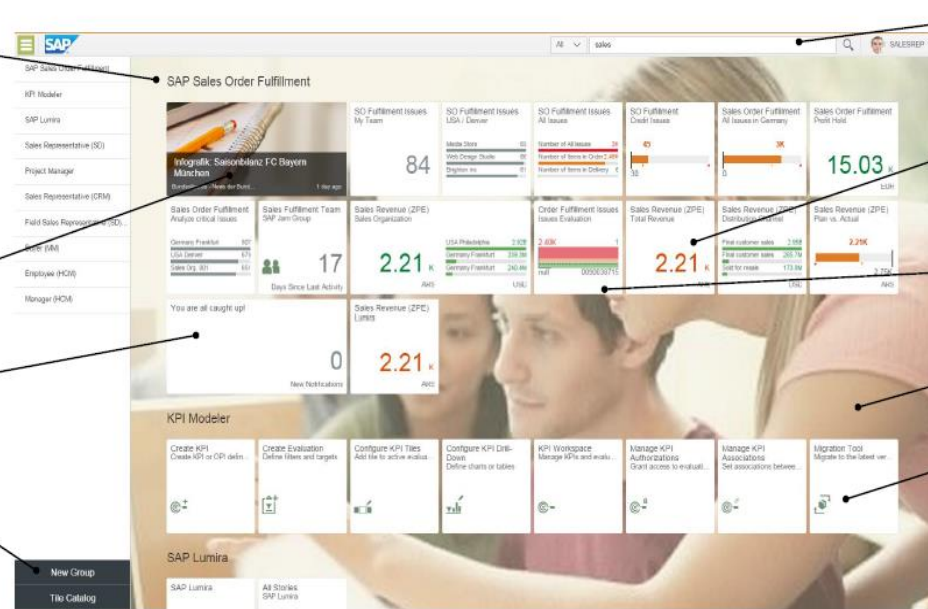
SAP

All sales

SALESREP

SAP Sales Order Fulfillment
KPI Modeler
SAP Lumira
Sales Representative (SD)
Project Manager
Sales Representative (CRM)
Field Sales Representative (SD)...
Buyer (MM)
Employee (HCM)
Manager (HCM)

New Group
Tile Catalog

SAP Sales Order Fulfillment

Infografik: Saisonbilanz FC Bayern München
Bundesliga... News der Bund... 1 day ago

SO Fulfillment Issues
My Team
84

SO Fulfillment Issues
USA / Denver
Media Store 93
Web Design Studio 86
Brighton Inc 81

SO Fulfillment Issues
All Issues
Number of All Issues 39
Number of Items in Order 2.45K
Number of Items in Delivery 6

SO Fulfillment
Credit Issues
45
30

Sales Order Fulfillment
All Issues in Germany
3K
0

Sales Order Fulfillment
Profit Hold
15.03 K
EUR

Sales Order Fulfillment
Analyze critical issues
Germany Frankfurt 937
USA Denver 679
Sales Org. 001 651

Sales Fulfillment Team
SAP Jam Group
17
Days Since Last Activity

Sales Revenue (ZPE)
Sales Organization
2.21 K
AMS
USA Philadelphia 2.92B
Germany Frankfurt 336.3M
Germany Frankfurt 240.4M
USD

Order Fulfillment Issues
Issues Evaluation
2.43K
null 0000539715

Sales Revenue (ZPE)
Total Revenue
2.21 K
AMS

Sales Revenue (ZPE)
Distribution Channel
Final customer sales 2.95B
Final customer sales 285.7M
Sold for resale 173.9M
USD

Sales Revenue (ZPE)
Plan vs. Actual
2.21K
2.70K
AMS

You are all caught up!
0
New Notifications

Sales Revenue (ZPE)
Lumira
2.21 K
AMS

KPI Modeler

Create KPI
Create KPI or OPI defin...

Create Evaluation
Define filters and targets

Configure KPI Tiles
Add tile to active evalua...

Configure KPI Drill-Down
Define charts or tables

KPI Workspace
Manage KPIs and evalu...

Manage KPI Authorizations
Grant access to evaluati...

Manage KPI Associations
Set associations betwee...

Migration Tool
Migrate to the latest ver...

SAP Lumira

SAP Lumira

All Stories
SAP Lumira